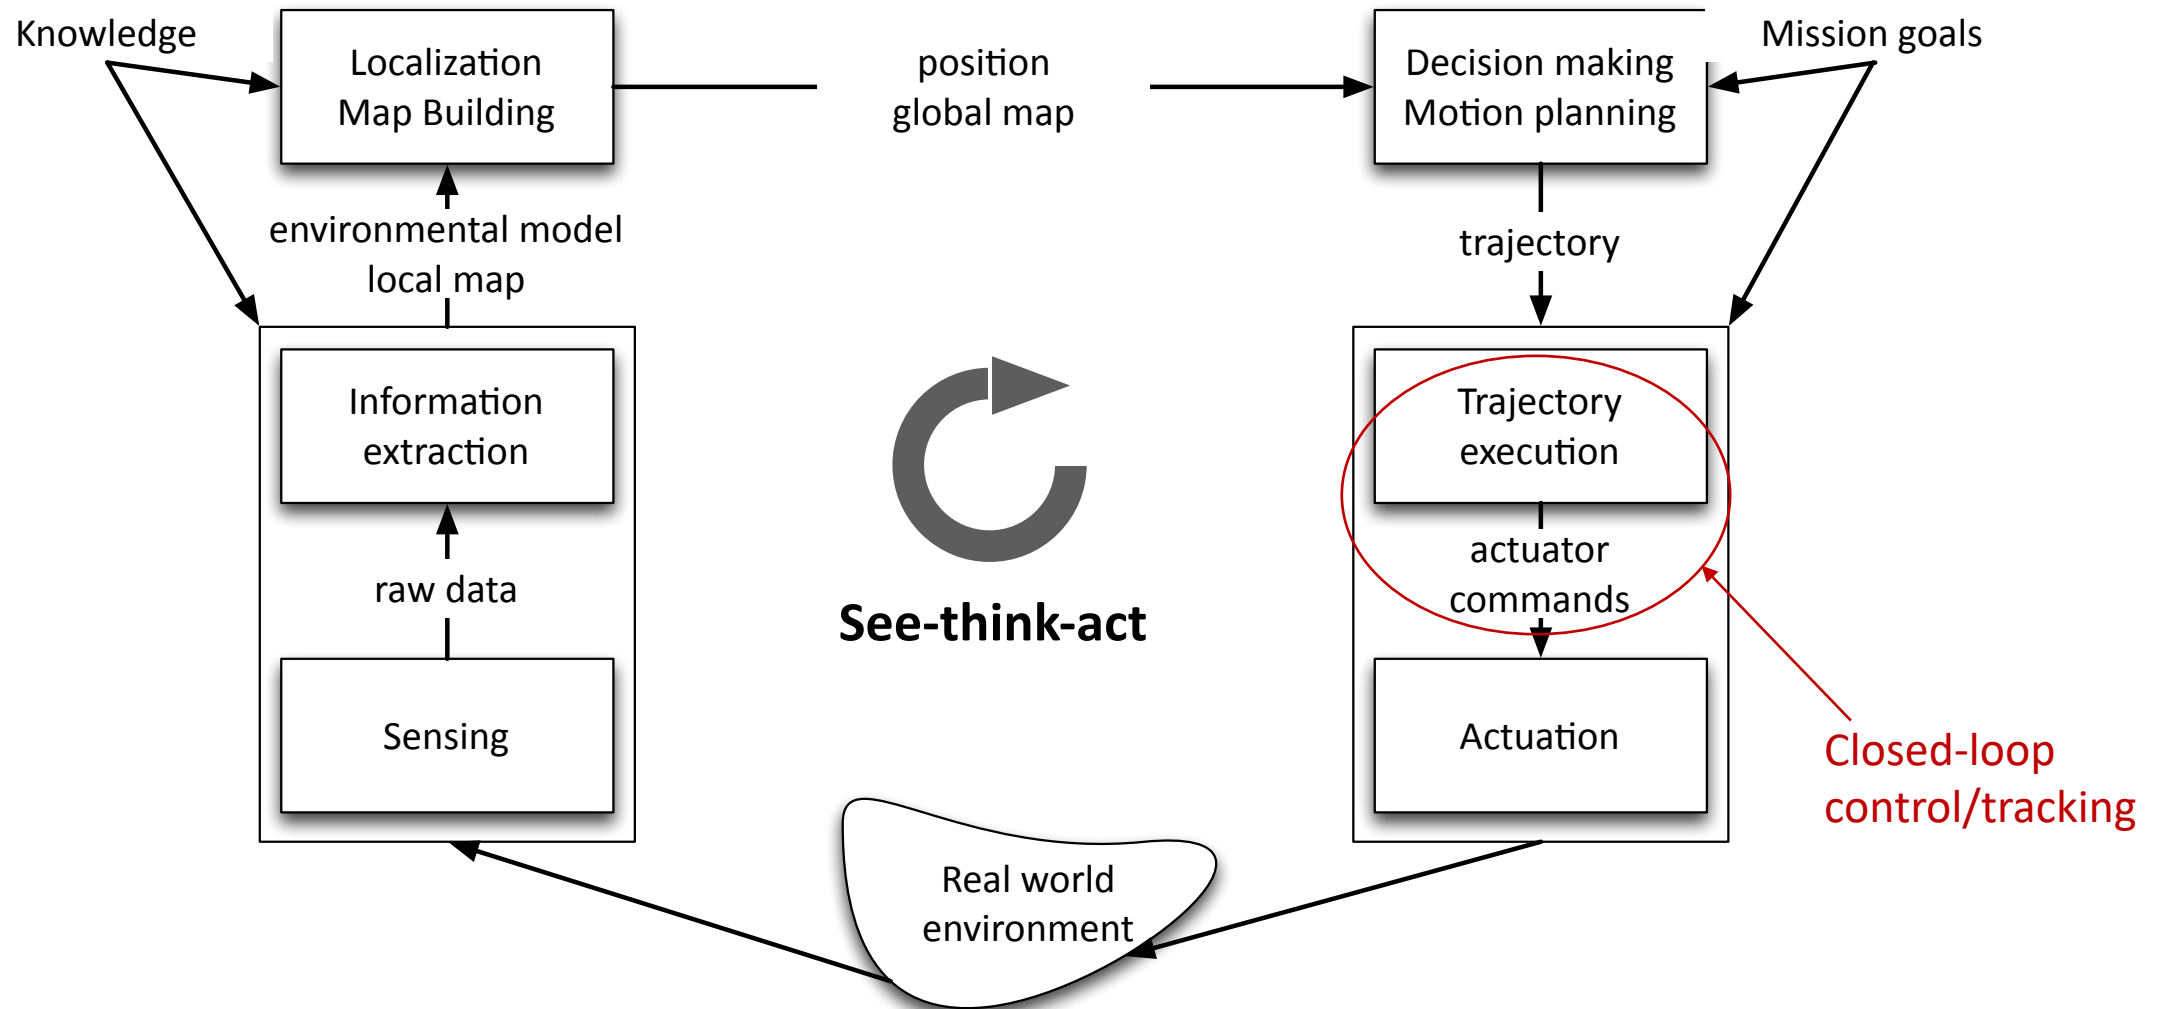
Knowledge

Localization
Map Building

position
global map

Decision making
Motion planning

Mission goals

environmental model
local map

trajectory

Information
extraction

raw data

Sensing

See-think-act

Trajectory
execution

actuator
commands

Actuation

Closed-loop
control/tracking

Real world
environment